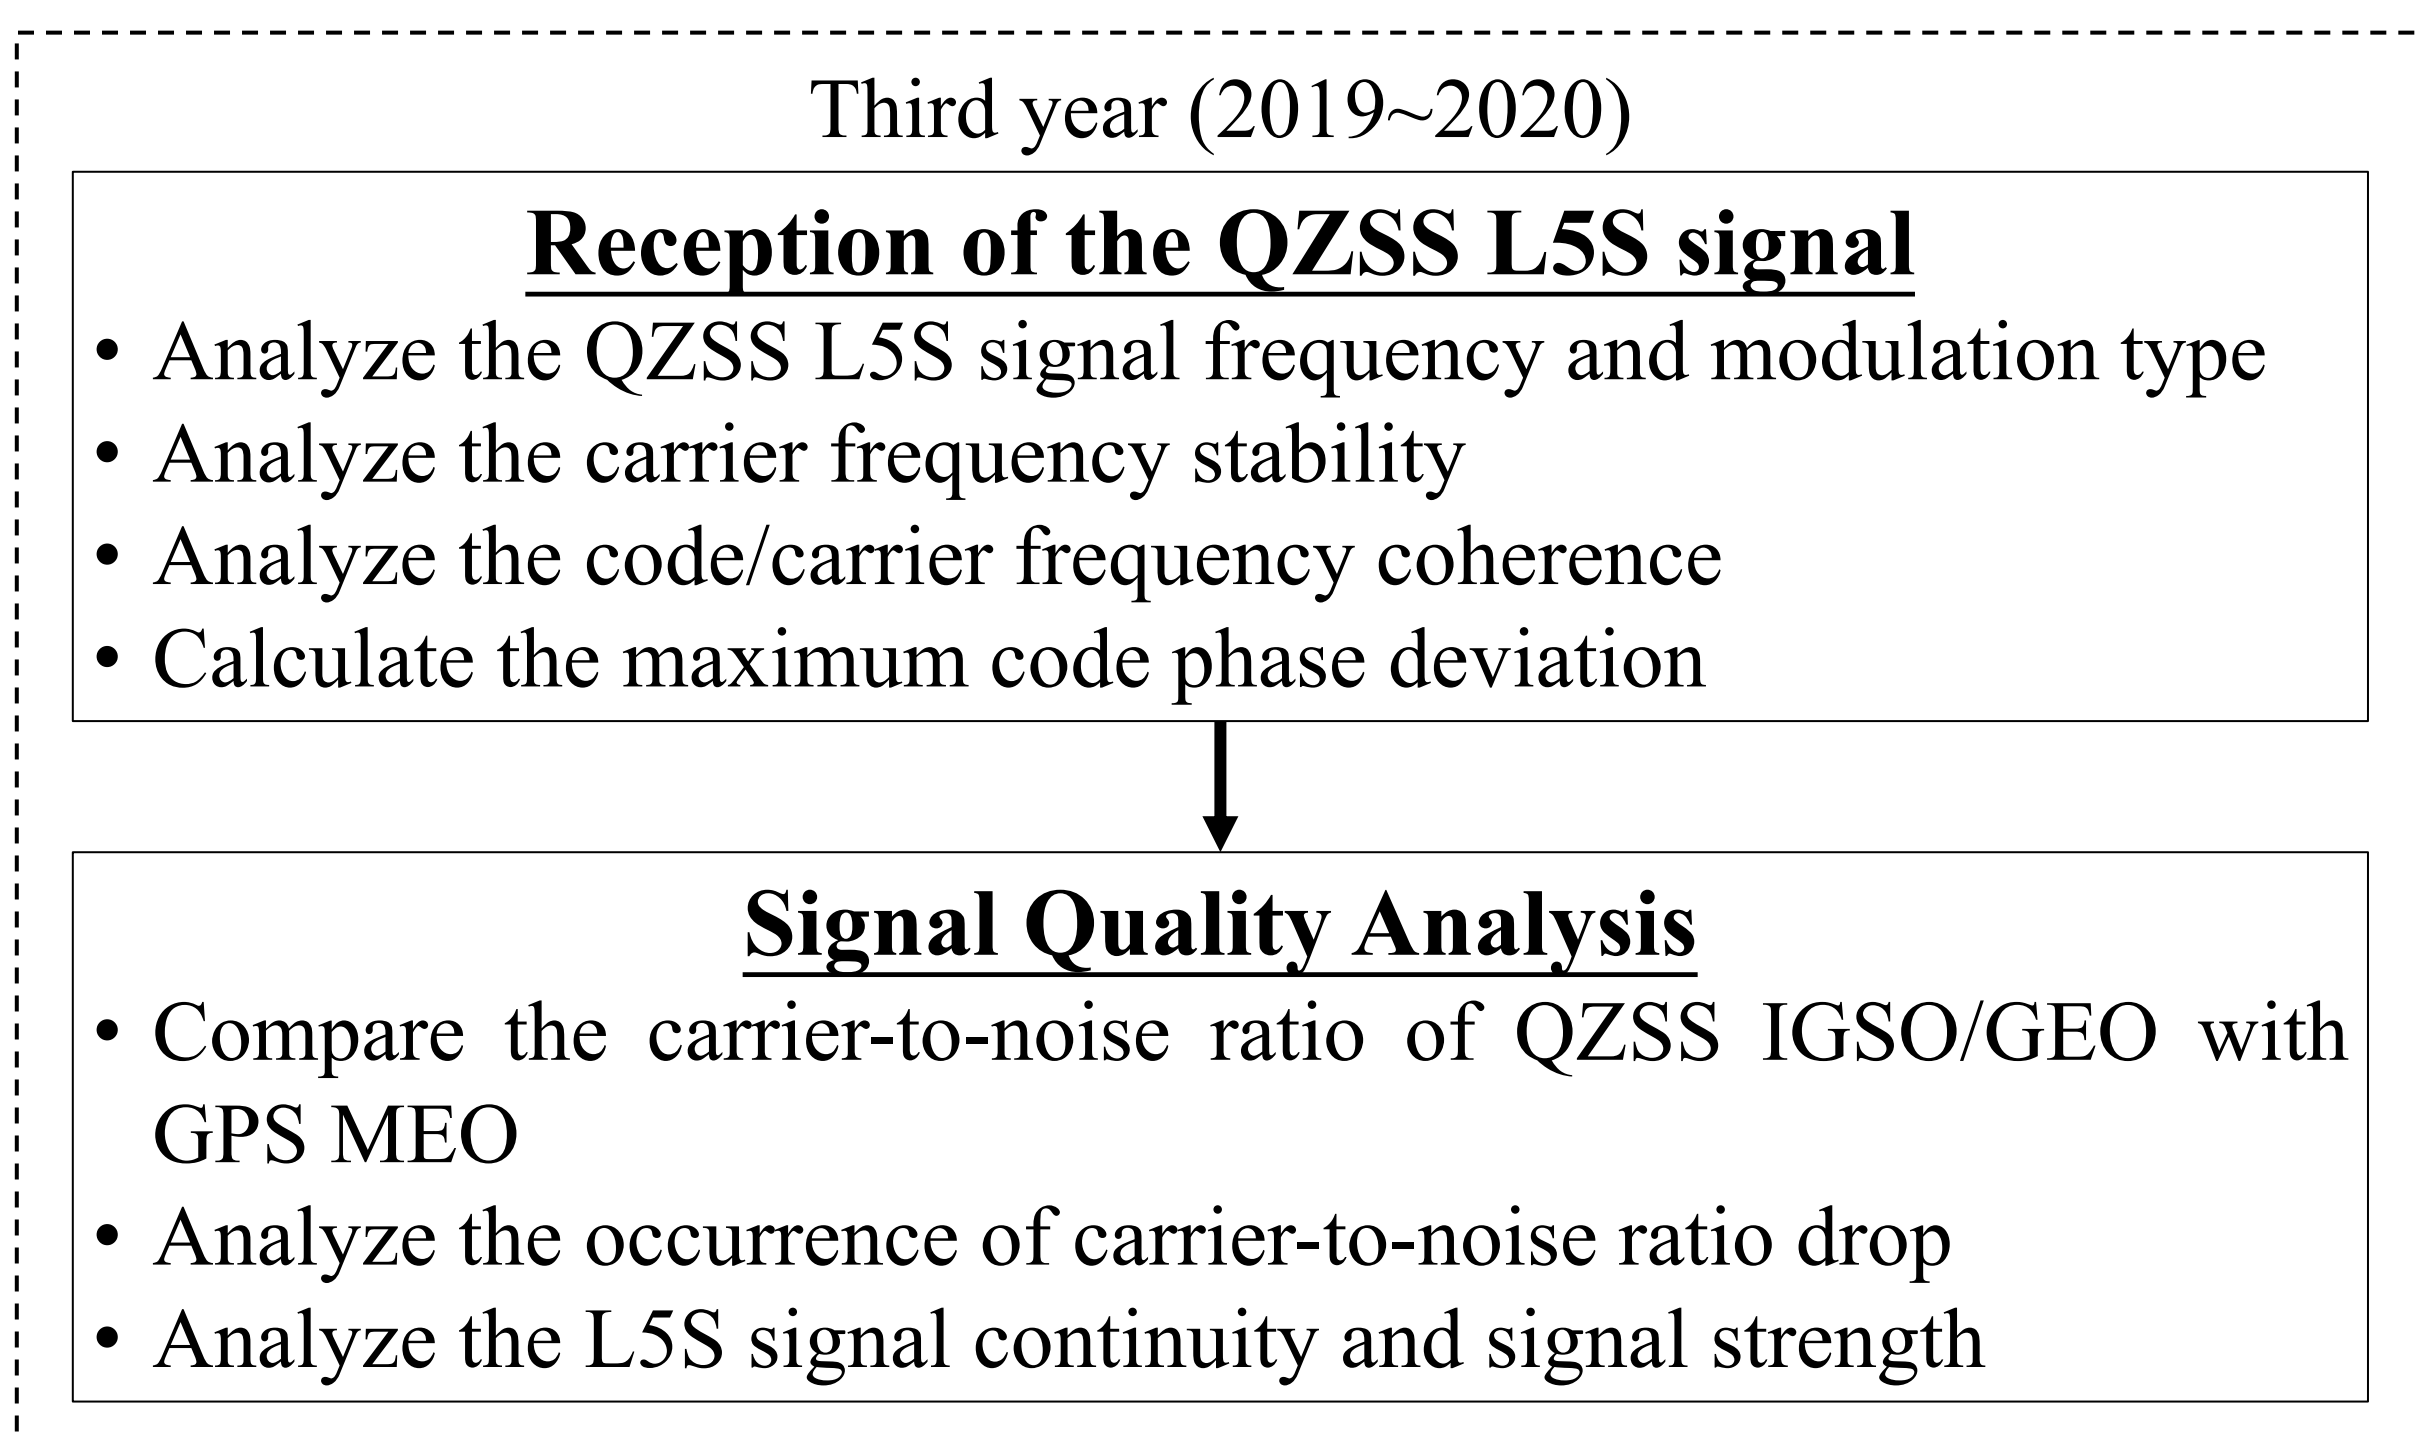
Third year (2019~2020)

Reception of the QZSS L5S signal

• Analyze the QZSS L5S signal frequency and modulation type
• Analyze the carrier frequency stability
• Analyze the code/carrier frequency coherence
• Calculate the maximum code phase deviation

Signal Quality Analysis

• Compare the carrier-to-noise ratio of QZSS IGSO/GEO with GPS MEO
• Analyze the occurrence of carrier-to-noise ratio drop
• Analyze the L5S signal continuity and signal strength